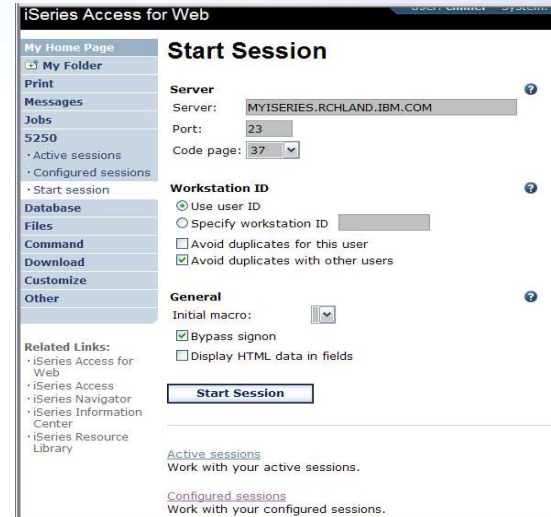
iSeries Access for Web

User: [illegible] System: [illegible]

My Home Page
My Folder
Print
Messages
Jobs
5250
· Active sessions
· Configured sessions
· Start session
Database
Files
Command
Download
Customize
Other

Related Links:
· iSeries Access for Web
· iSeries Access
· iSeries Navigator
· iSeries Information Center
· iSeries Resource Library

Start Session

Server
Server: MYISERIES.RCHLAND.IBM.COM
Port: 23
Code page: 37

Workstation ID
Use user ID
Specify workstation ID
Avoid duplicates for this user
Avoid duplicates with other users

General
Initial macro:
Bypass signon
Display HTML data in fields

Start Session

Active sessions
Work with your active sessions.

Configured sessions
Work with your configured sessions.